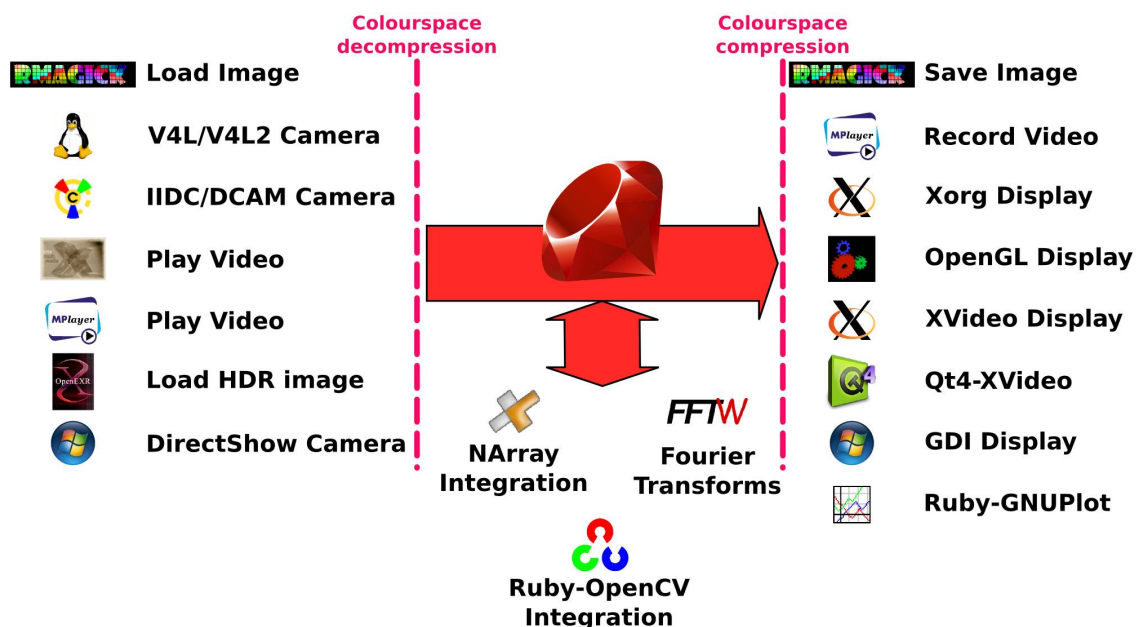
Colourspace decompression

Colourspace compression

RMAGICK Load Image

V4L/V4L2 Camera

IIDC/DCAM Camera

Play Video

MPlayer Play Video

OpenEXR Load HDR image

DirectShow Camera

RMAGICK Save Image

MPlayer Record Video

Xorg Display

OpenGL Display

XVideo Display

Qt4-XVideo

GDI Display

Ruby-GNUPlot

NArray Integration

FFTW Fourier Transforms

Ruby-OpenCV Integration